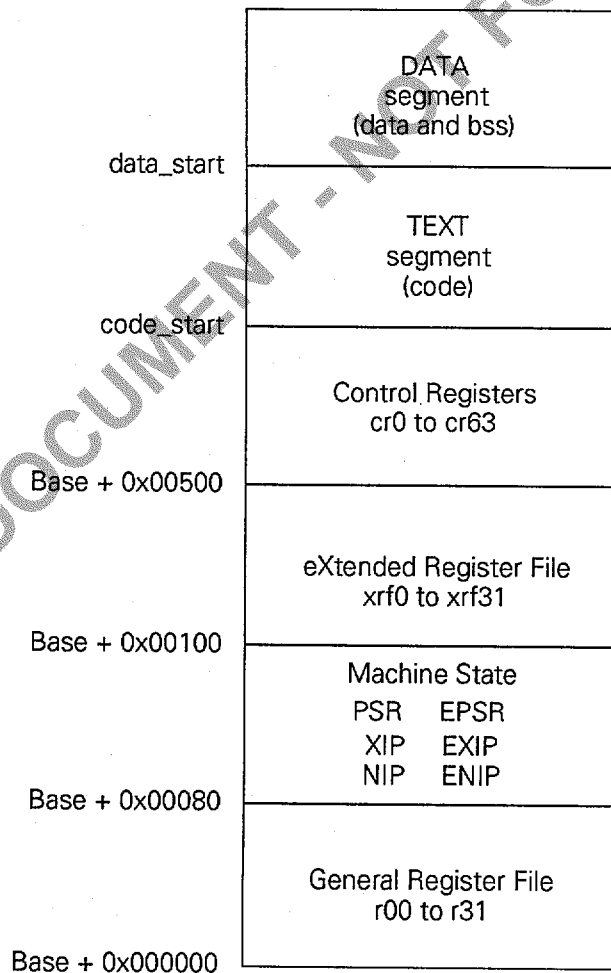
DATA segment (data and bss)

data_start

TEXT segment (code)

code_start

Control Registers cr0 to cr63

Base + 0x00500

eXtended Register File xrf0 to xrf31

Base + 0x00100

Machine State
PSR EPSR
XIP EXIP
NIP ENIP

Base + 0x00080

General Register File r00 to r31

Base + 0x000000

DOCUMENT - NOT F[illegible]